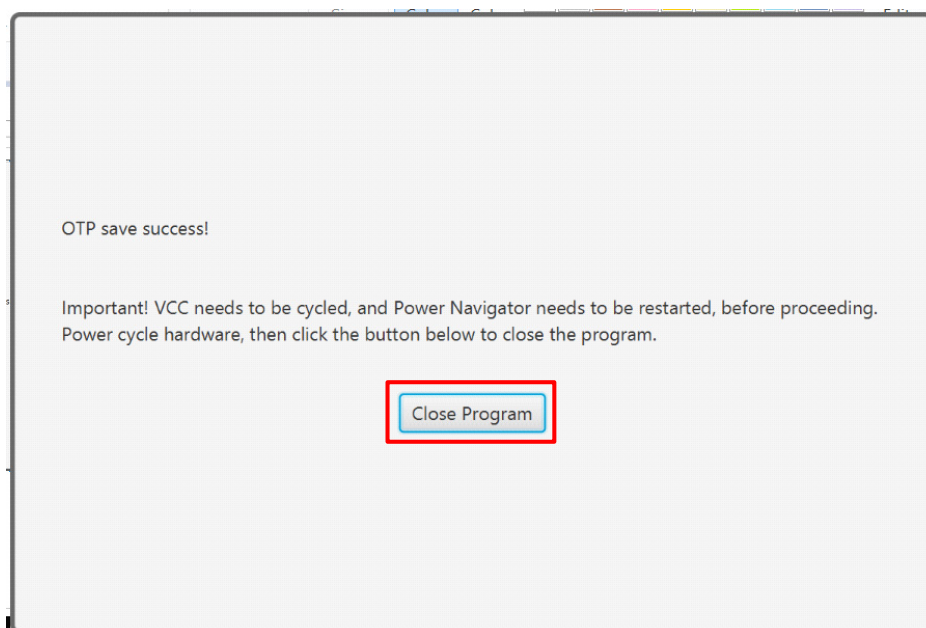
OTP save success!

Important! VCC needs to be cycled, and Power Navigator needs to be restarted, before proceeding. Power cycle hardware, then click the button below to close the program.

Close Program